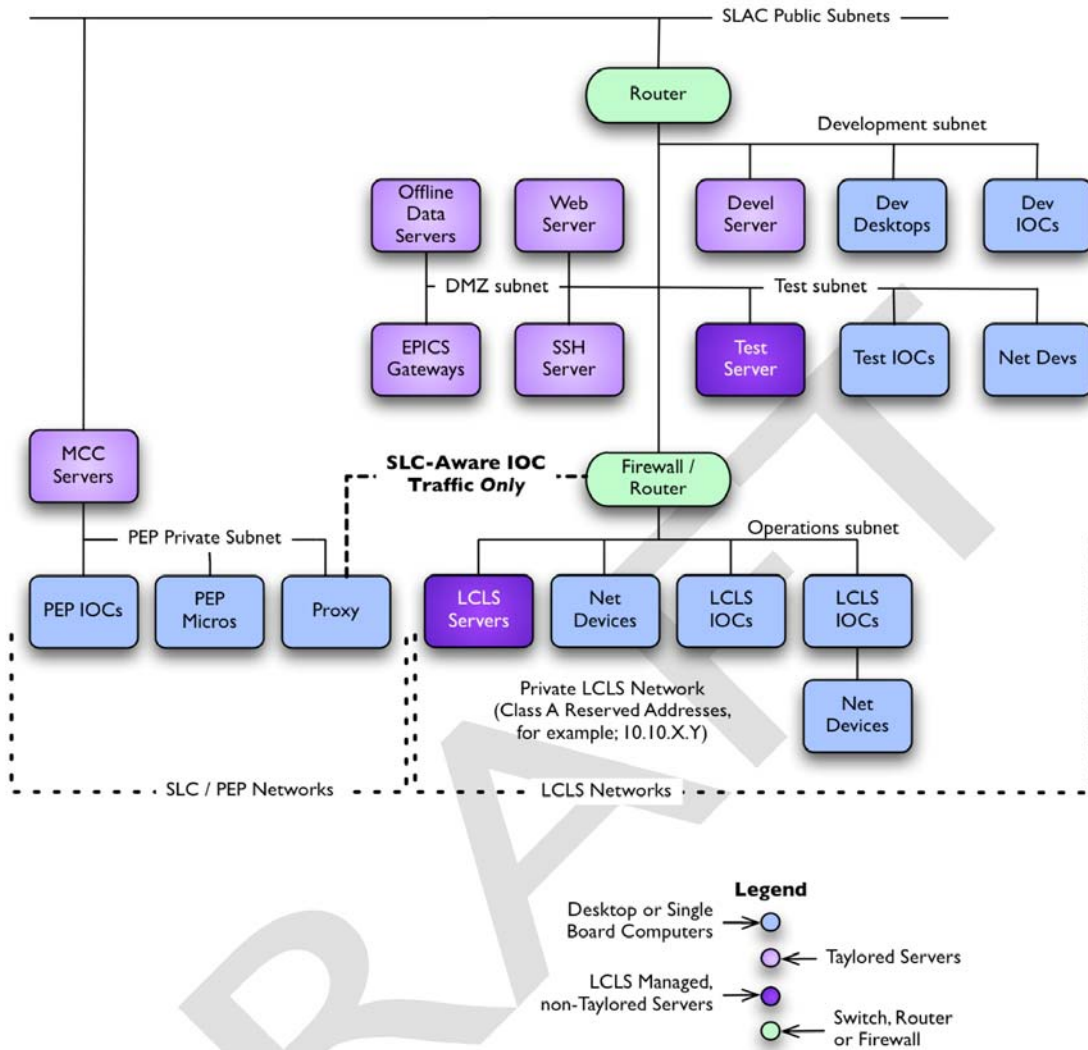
SLAC Public Subnets

Router

Development subnet

Offline Data Servers

Web Server

Devel Server

Dev Desktops

Dev IOCs

DMZ subnet

Test subnet

EPICS Gateways

SSH Server

Test Server

Test IOCs

Net Devs

MCC Servers

SLC-Aware IOC Traffic *Only*

Firewall / Router

PEP Private Subnet

Operations subnet

PEP IOCs

PEP Micros

Proxy

LCLS Servers

Net Devices

LCLS IOCs

LCLS IOCs

Net Devices

Private LCLS Network (Class A Reserved Addresses, for example; 10.10.X.Y)

SLC / PEP Networks

LCLS Networks

Legend

Desktop or Single Board Computers

Taylored Servers

LCLS Managed, non-Taylored Servers

Switch, Router or Firewall

DRAFT